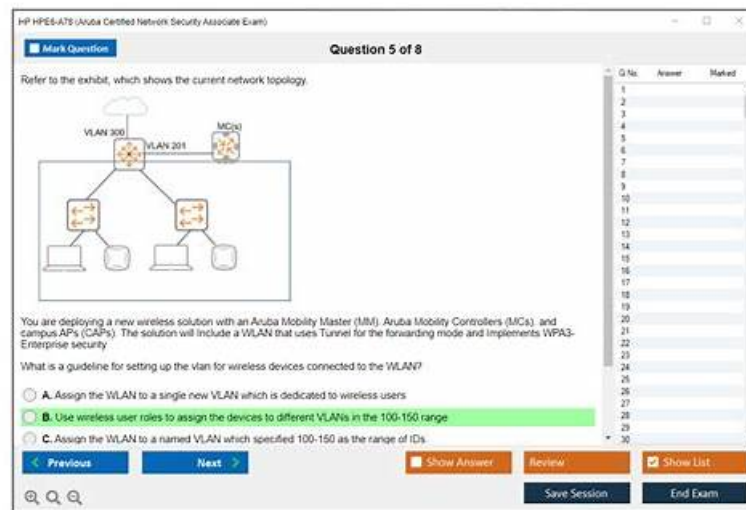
HP HPE6-A78 (Aruba Certified Network Security Associate Exam)

Mark Question

Question 5 of 8

Refer to the exhibit, which shows the current network topology.

VLAN 300

MC(s)

VLAN 201

You are deploying a new wireless solution with an Aruba Mobility Master (MM). Aruba Mobility Controllers (MCs), and campus APs (CAPs). The solution will Include a WLAN that uses Tunnel for the forwarding mode and Implements WPA3-Enterprise security

What is a guideline for setting up the vlan for wireless devices connected to the WLAN?

A. Assign the WLAN to a single new VLAN which is dedicated to wireless users

B. Use wireless user roles to assign the devices to different VLANs in the 100-150 range

C. Assign the WLAN to a named VLAN which specified 100-150 as the range of IDs.

| Q.No. | Answer | Marked |
|---|---|---|
| 1 | | |
| 2 | | |
| 3 | | |
| 4 | | |
| 5 | | |
| 6 | | |
| 7 | | |
| 8 | | |
| 9 | | |
| 10 | | |
| 11 | | |
| 12 | | |
| 13 | | |
| 14 | | |
| 15 | | |
| 16 | | |
| 17 | | |
| 18 | | |
| 19 | | |
| 20 | | |
| 21 | | |
| 22 | | |
| 23 | | |
| 24 | | |
| 25 | | |
| 26 | | |
| 27 | | |
| 28 | | |
| 29 | | |
| 30 | | |

Previous

Next

Show Answer

Review

Show List

Save Session

End Exam